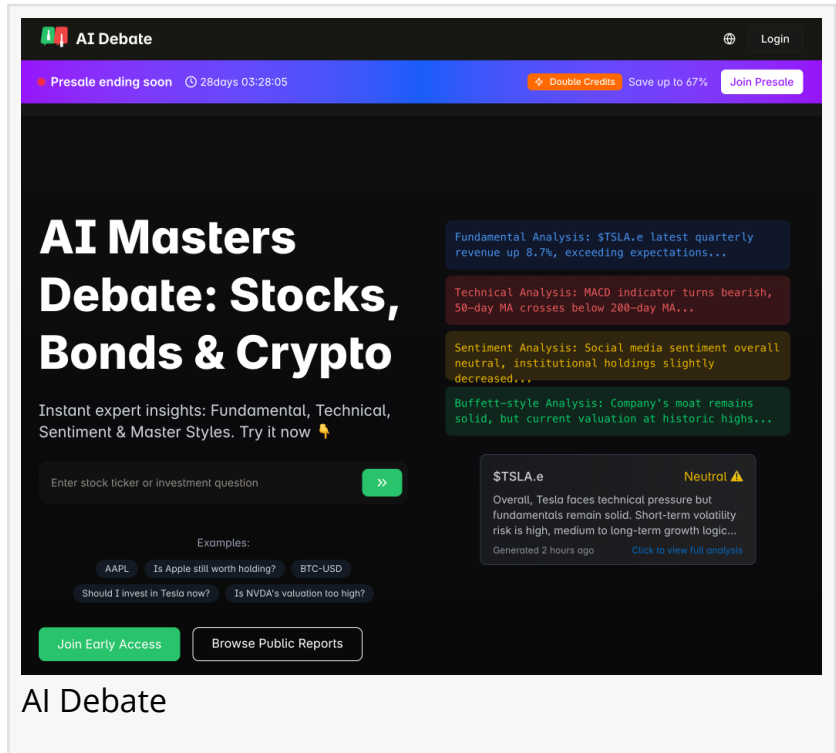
AI Debate

Login

Presale ending soon 28days 03:28:05

Double Credits Save up to 67% Join Presale

AI Masters Debate: Stocks, Bonds & Crypto

Instant expert insights: Fundamental, Technical, Sentiment & Master Styles. Try it now 👇

Enter stock ticker or investment question

»

Examples:

AAPL
Is Apple still worth holding?
BTC-USD
Should I invest in Tesla now?
Is NVDA's valuation too high?

Join Early Access
Browse Public Reports

Fundamental Analysis: $TSLA.e latest quarterly revenue up 8.7%, exceeding expectations...

Technical Analysis: MACD indicator turns bearish, 50-day MA crosses below 200-day MA...

Sentiment Analysis: Social media sentiment overall neutral, institutional holdings slightly decreased...

Buffett-style Analysis: Company's moat remains solid, but current valuation at historic highs...

$TSLA.e

Neutral ⚠

Overall, Tesla faces technical pressure but fundamentals remain solid. Short-term volatility risk is high, medium to long-term growth logic...

Generated 2 hours ago

Click to view full analysis

AI Debate